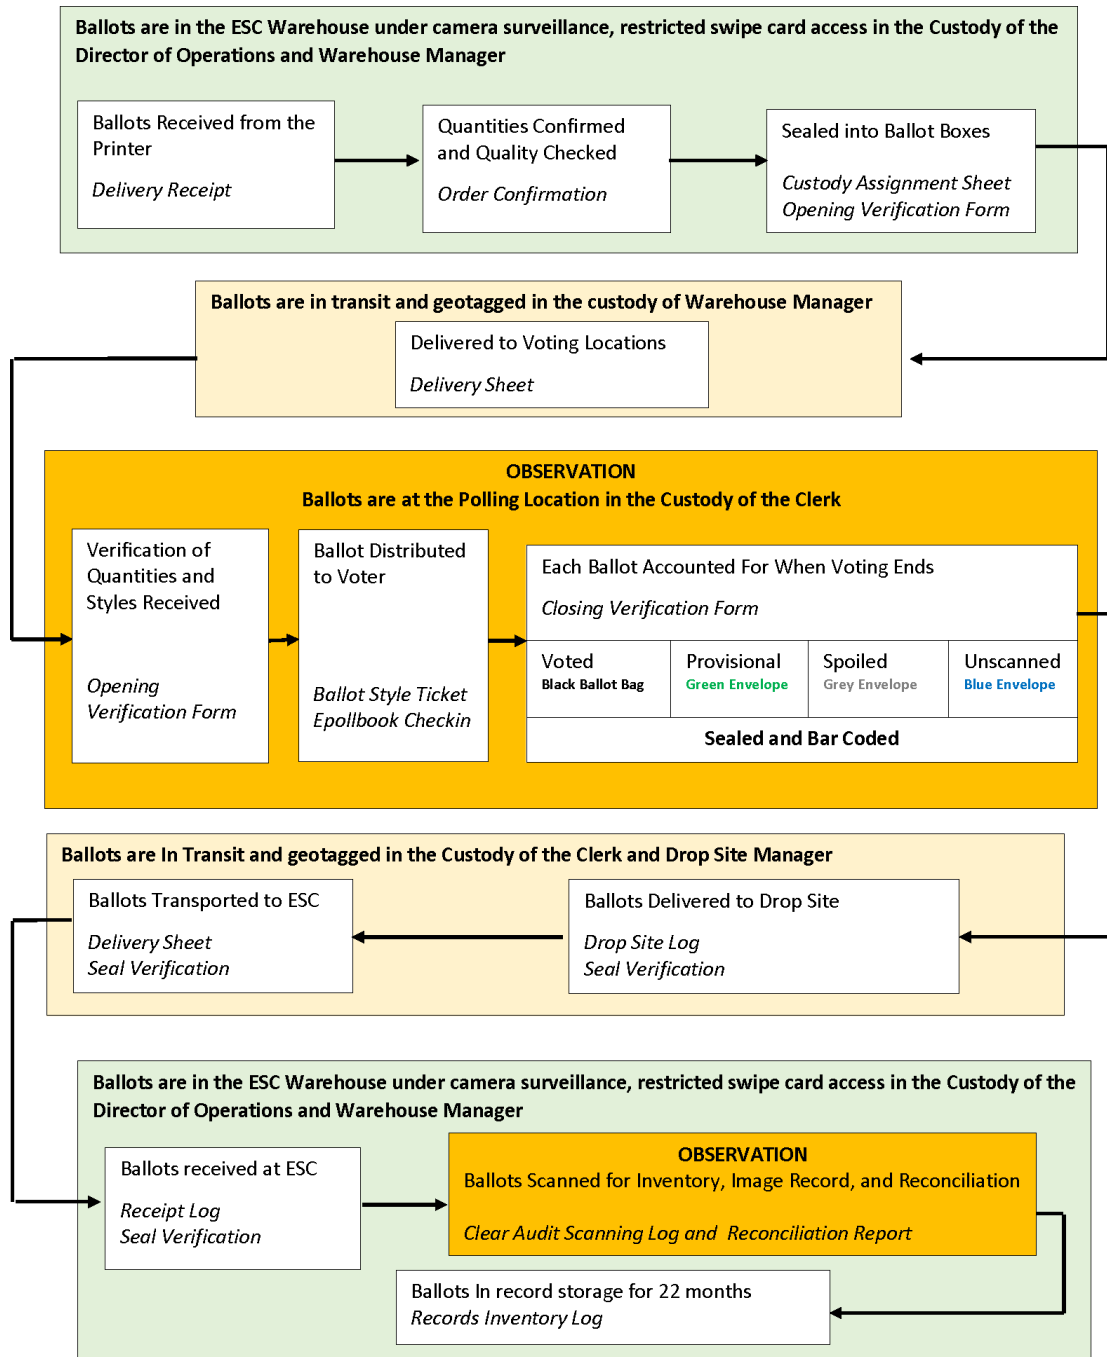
Ballots are in the ESC Warehouse under camera surveillance, restricted swipe card access in the Custody of the Director of Operations and Warehouse Manager

Ballots Received from the Printer

Delivery Receipt

Quantities Confirmed and Quality Checked

Order Confirmation

Sealed into Ballot Boxes

Custody Assignment Sheet
Opening Verification Form

Ballots are in transit and geotagged in the custody of Warehouse Manager

Delivered to Voting Locations

Delivery Sheet

OBSERVATION
Ballots are at the Polling Location in the Custody of the Clerk

Verification of Quantities and Styles Received

Opening Verification Form

Ballot Distributed to Voter

Ballot Style Ticket
Epollbook Checkin

Each Ballot Accounted For When Voting Ends

Closing Verification Form

| Voted Black Ballot Bag | Provisional Green Envelope | Spoiled Grey Envelope | Unscanned Blue Envelope |
|---|---|---|---|

Sealed and Bar Coded

Ballots are In Transit and geotagged in the Custody of the Clerk and Drop Site Manager

Ballots Transported to ESC

Delivery Sheet
Seal Verification

Ballots Delivered to Drop Site

Drop Site Log
Seal Verification

Ballots are in the ESC Warehouse under camera surveillance, restricted swipe card access in the Custody of the Director of Operations and Warehouse Manager

Ballots received at ESC

Receipt Log
Seal Verification

OBSERVATION
Ballots Scanned for Inventory, Image Record, and Reconciliation

Clear Audit Scanning Log and Reconciliation Report

Ballots In record storage for 22 months
Records Inventory Log